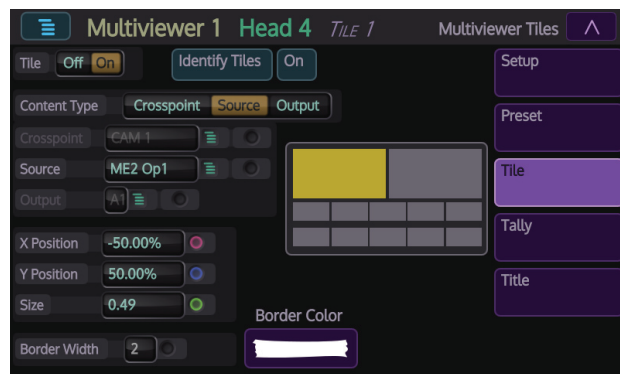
Multiviewer 1 Head 4 TILE 1

Multiviewer Tiles

Tile Off On

Identify Tiles On

Setup

Preset

Tile

Tally

Title

Content Type Crosspoint Source Output

Crosspoint CAM 1

Source ME2 Op1

Output A1

X Position -50.00%

Y Position 50.00%

Size 0.49

Border Color

Border Width 2